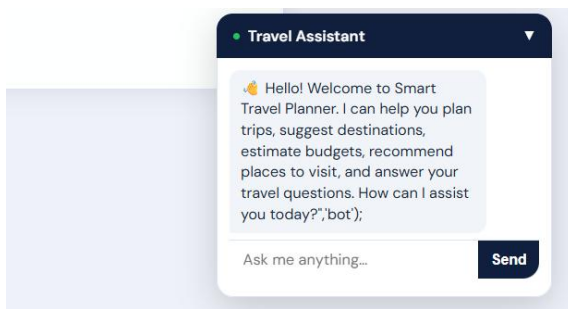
• Travel Assistant ▼

👋 Hello! Welcome to Smart Travel Planner. I can help you plan trips, suggest destinations, estimate budgets, recommend places to visit, and answer your travel questions. How can I assist you today?",'bot');

Ask me anything...

Send